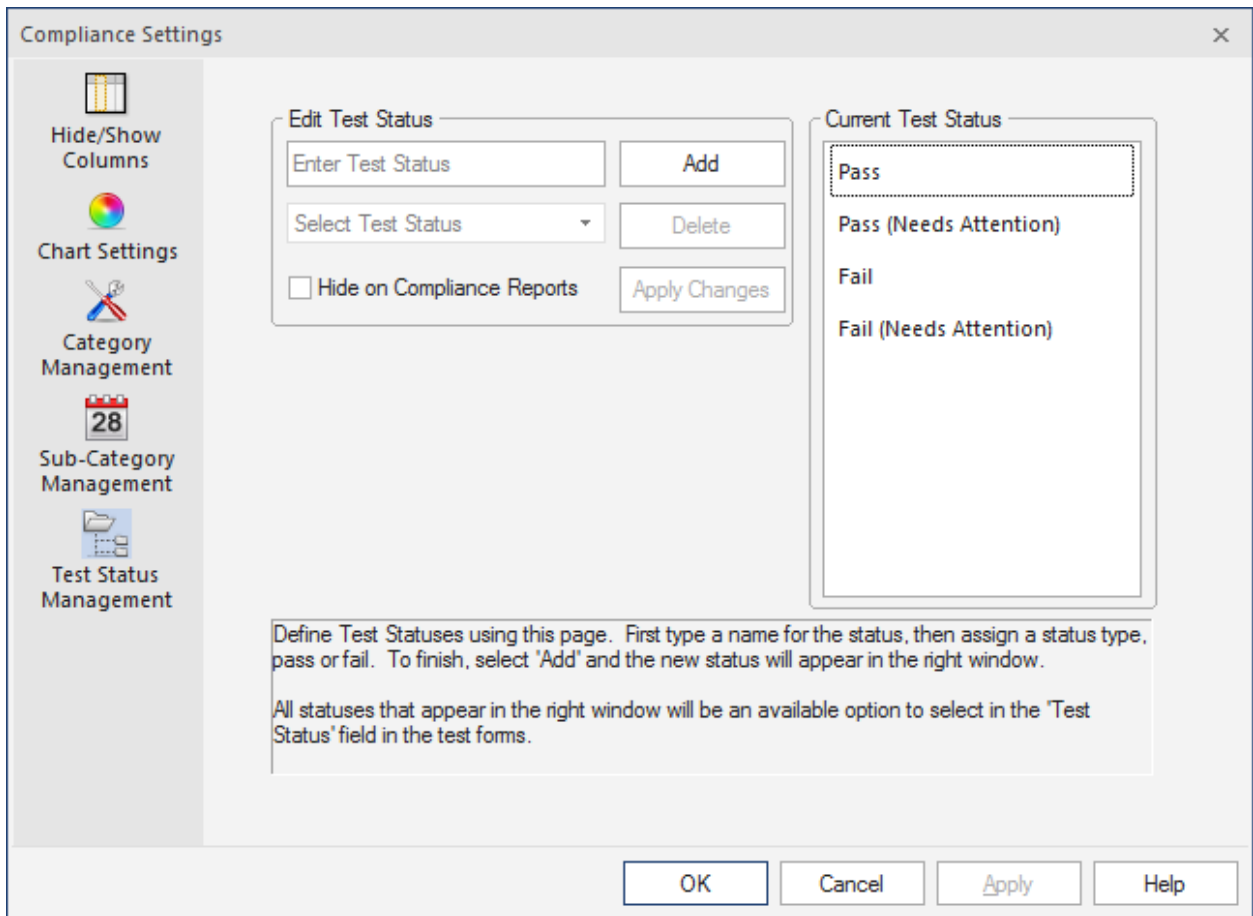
Compliance Settings

×

Hide/Show Columns

Chart Settings

Category Management

28

Sub-Category Management

Test Status Management

Edit Test Status

Enter Test Status

Add

Select Test Status

Delete

Hide on Compliance Reports

Apply Changes

Current Test Status

Pass

Pass (Needs Attention)

Fail

Fail (Needs Attention)

Define Test Statuses using this page. First type a name for the status, then assign a status type, pass or fail. To finish, select 'Add' and the new status will appear in the right window.

All statuses that appear in the right window will be an available option to select in the 'Test Status' field in the test forms.

OK

Cancel

Apply

Help